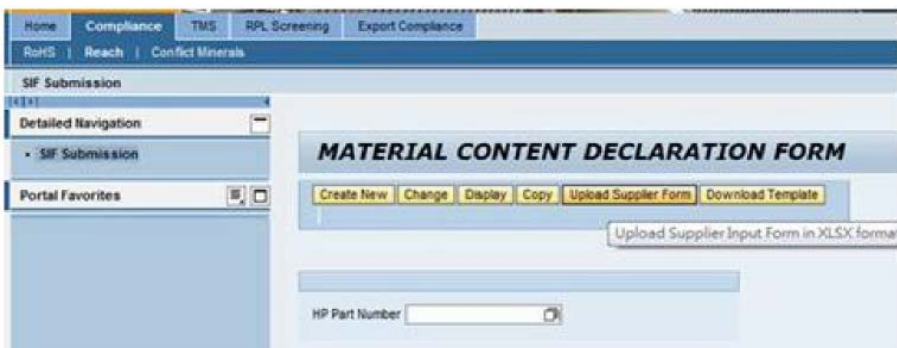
Home | Compliance | TMS | RPL Screening | Export Compliance

RoHS | Reach | Conflict Minerals

SIF Submission

Detailed Navigation

• SIF Submission

Portal Favorites

MATERIAL CONTENT DECLARATION FORM

Create New | Change | Display | Copy | Upload Supplier Form | Download Template

Upload Supplier Input Form in XLSX forma

HP Part Number